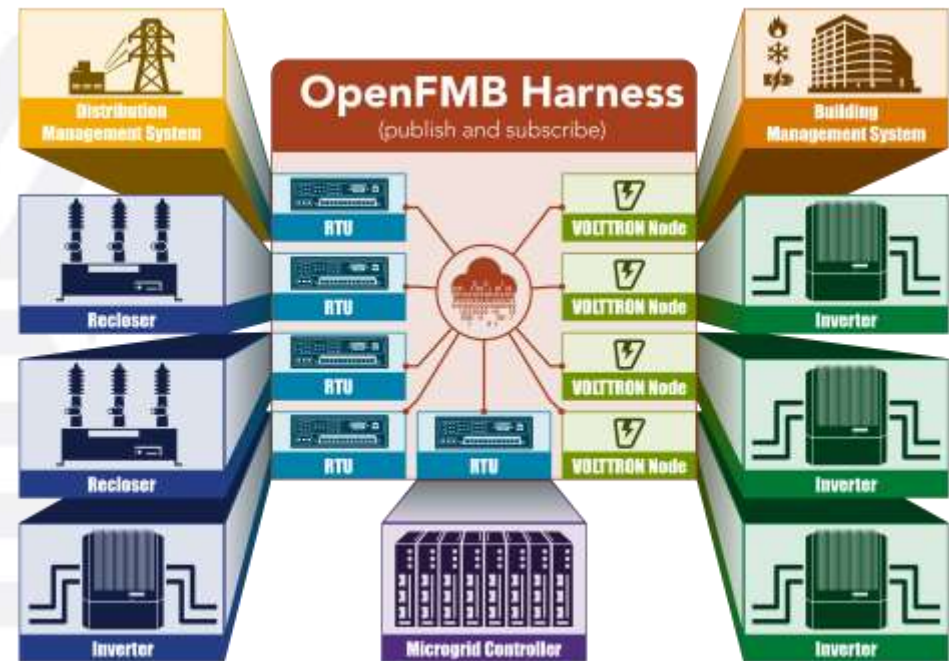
OpenFMB Harness
(publish and subscribe)

Distribution Management System

Building Management System

RTU

RTU

RTU

RTU

RTU

VOLTTRON Node

VOLTTRON Node

VOLTTRON Node

VOLTTRON Node

Recloser

Recloser

Inverter

Inverter

Inverter

Inverter

Microgrid Controller